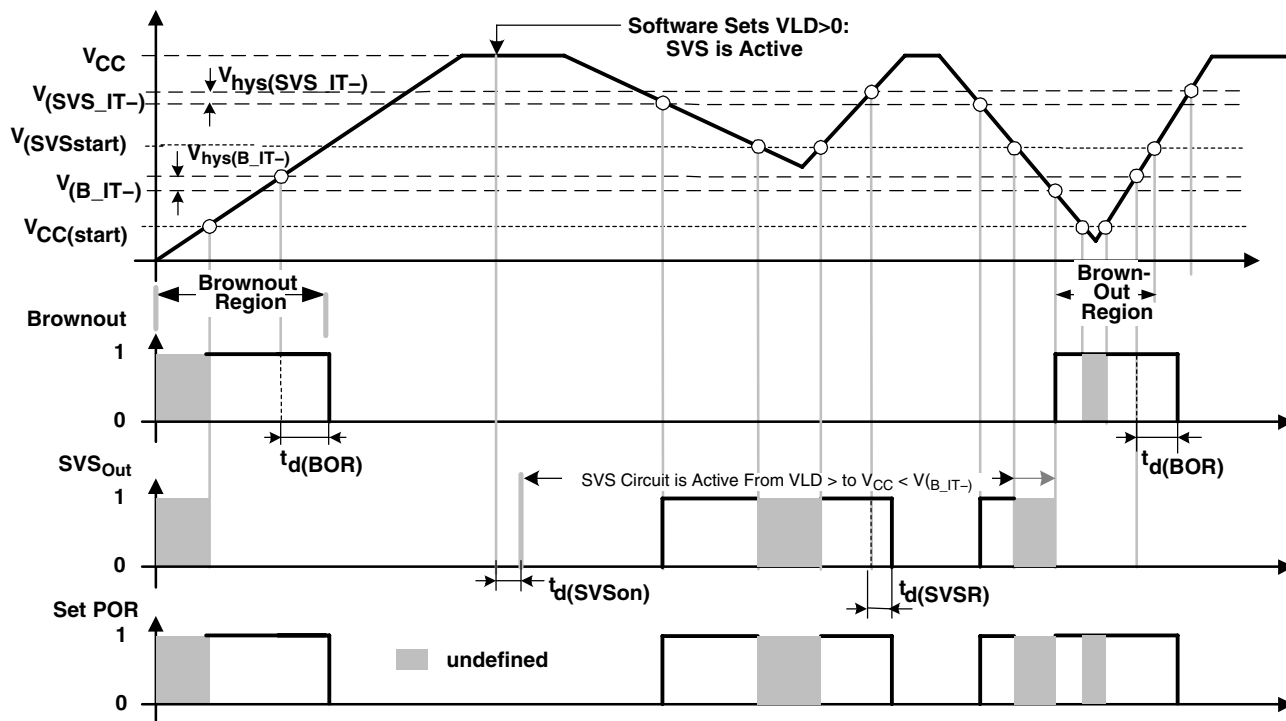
Software Sets VLD>0: SVS is Active

$V_{CC}$

$V_{hys(SVS\_IT-)}$

$V_{(SVS\_IT-)}$

$V_{(SVSstart)}$

$V_{hys(B\_IT-)}$

$V_{(B\_IT-)}$

$V_{CC(start)}$

Brownout Region

Brown-Out Region

Brownout

1

0

$t_{d(BOR)}$

$t_{d(BOR)}$

$SVS_{Out}$

SVS Circuit is Active From VLD > to $V_{CC}$ < $V_{(B\_IT-)}$

1

0

$t_{d(SVSon)}$

$t_{d(SVSR)}$

Set POR

1

undefined

0